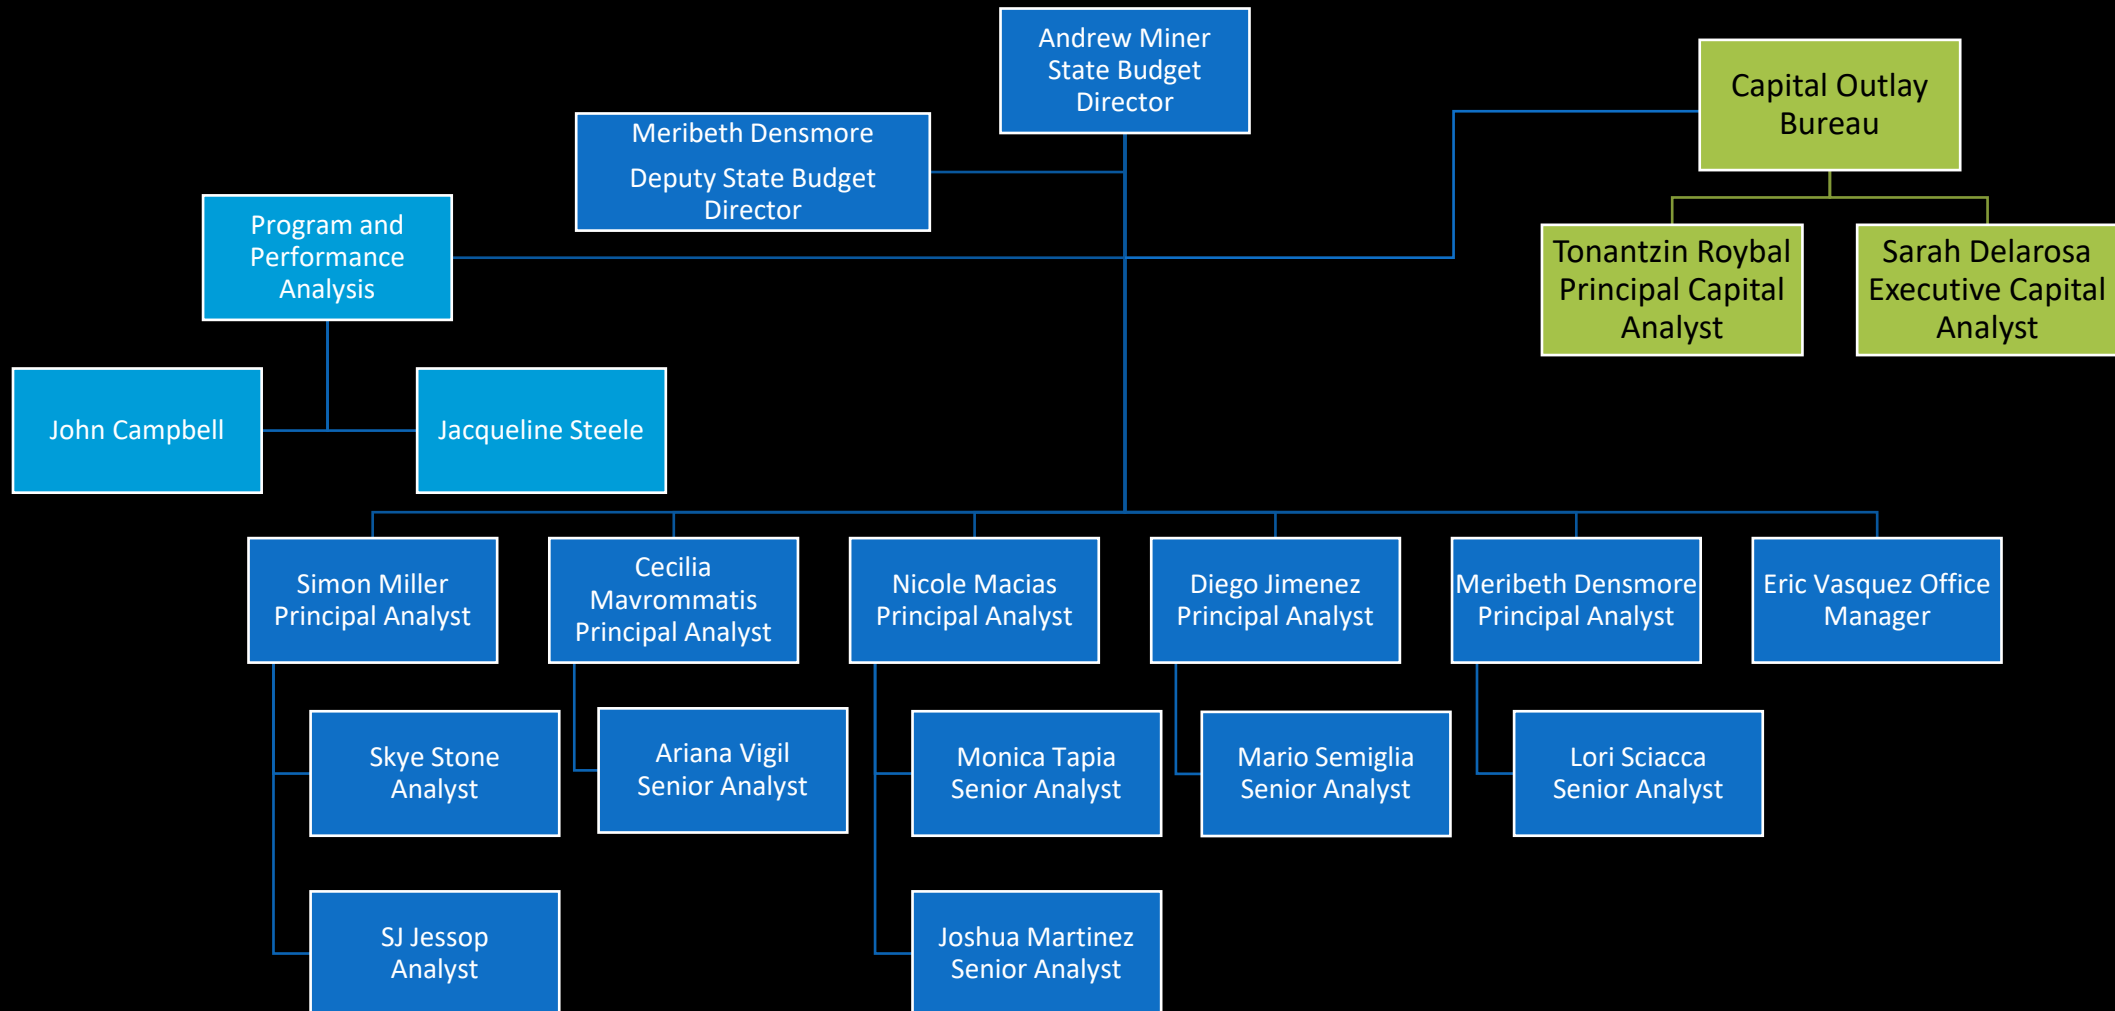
Andrew Miner
State Budget
Director

Meribeth Densmore

Deputy State Budget
Director

Capital Outlay
Bureau

Tonantzin Roybal
Principal Capital
Analyst

Sarah Delarosa
Executive Capital
Analyst

Program and
Performance
Analysis

John Campbell

Jacqueline Steele

Simon Miller
Principal Analyst

Cecilia
Mavrommatis
Principal Analyst

Nicole Macias
Principal Analyst

Diego Jimenez
Principal Analyst

Meribeth Densmore
Principal Analyst

Eric Vasquez Office
Manager

Skye Stone
Analyst

Ariana Vigil
Senior Analyst

Monica Tapia
Senior Analyst

Mario Semiglia
Senior Analyst

Lori Sciacca
Senior Analyst

SJ Jessop
Analyst

Joshua Martinez
Senior Analyst